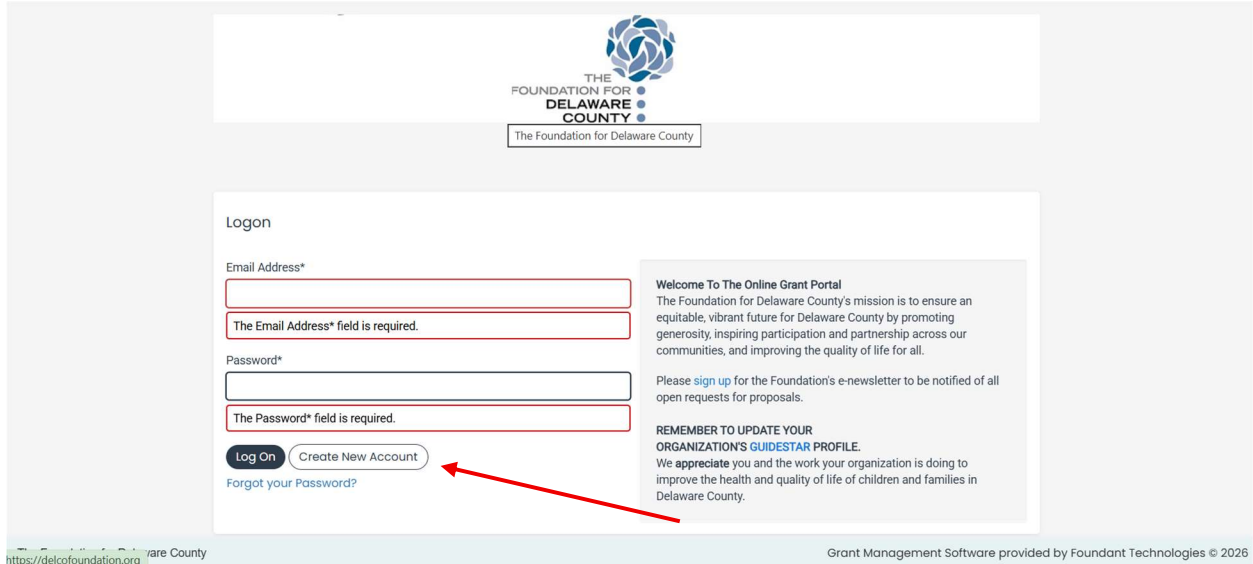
THE
FOUNDATION FOR
DELAWARE
COUNTY

The Foundation for Delaware County

Logon

Email Address*

The Email Address* field is required.

Password*

The Password* field is required.

Log On Create New Account

Forgot your Password?

Welcome To The Online Grant Portal
The Foundation for Delaware County's mission is to ensure an equitable, vibrant future for Delaware County by promoting generosity, inspiring participation and partnership across our communities, and improving the quality of life for all.

Please sign up for the Foundation's e-newsletter to be notified of all open requests for proposals.

REMEMBER TO UPDATE YOUR ORGANIZATION'S GUIDESTAR PROFILE.
We appreciate you and the work your organization is doing to improve the health and quality of life of children and families in Delaware County.

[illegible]ware County
https://delcofoundation.org

Grant Management Software provided by Foundant Technologies © 2026